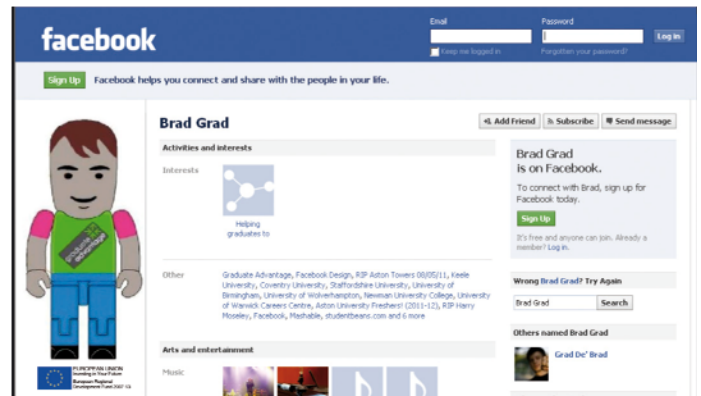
facebook

Email
Password
Keep me logged in
Forgotten your password?
Log in

Sign Up
Facebook helps you connect and share with the people in your life.

graduate advantage

EUROPEAN UNION
Investing in Your Future
European Regional
Development Fund 2007-13

Brad Grad
Add Friend
Subscribe
Send message

Activities and interests

Interests
Helping graduates to

Other
Graduate Advantage, Facebook Design, RIP Aston Towers 08/05/11, Keele University, Coventry University, Staffordshire University, University of Birmingham, University of Wolverhampton, Newman University College, University of Warwick Careers Centre, Aston University Freshers! (2011-12), RIP Harry Moseley, Facebook, Mashable, studentbeans.com and 6 more

Arts and entertainment

Music

Brad Grad is on Facebook.
To connect with Brad, sign up for Facebook today.
Sign Up
It's free and anyone can join. Already a member? Log in.

Wrong Brad Grad? Try Again
Brad Grad
Search

Others named Brad Grad
Grad De' Brad